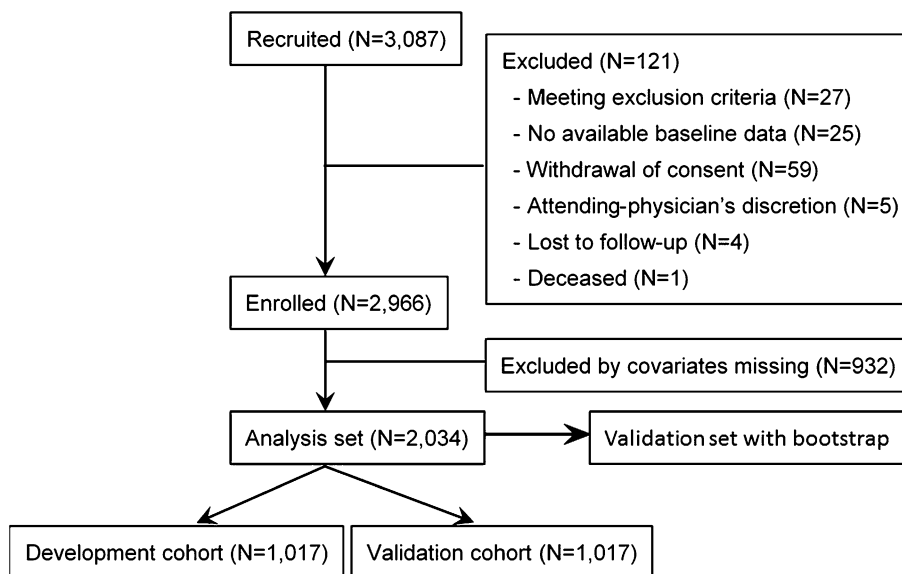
Recruited (N=3,087)

Excluded (N=121)
- Meeting exclusion criteria (N=27)
- No available baseline data (N=25)
- Withdrawal of consent (N=59)
- Attending-physician's discretion (N=5)
- Lost to follow-up (N=4)
- Deceased (N=1)

Enrolled (N=2,966)

Excluded by covariates missing (N=932)

Analysis set (N=2,034)

Validation set with bootstrap

Development cohort (N=1,017)

Validation cohort (N=1,017)